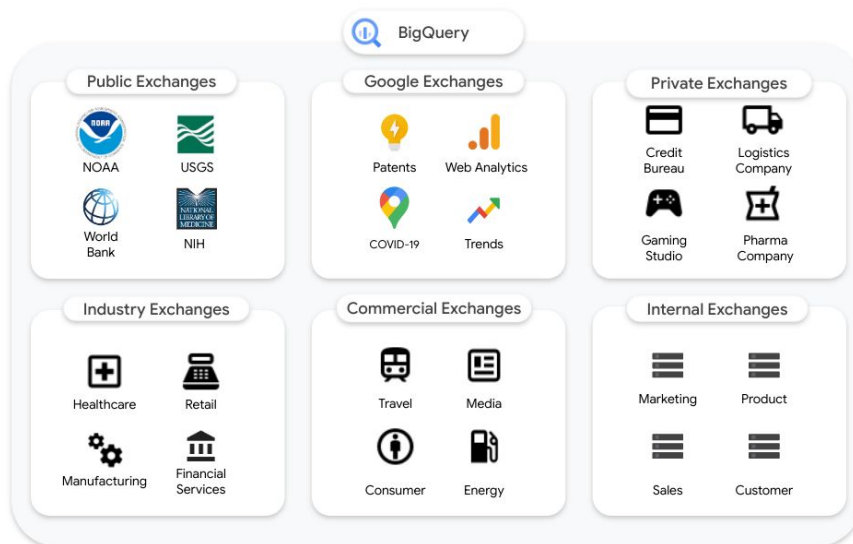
BigQuery

Public Exchanges

NOAA

NOAA

USGS

World Bank

NATIONAL LIBRARY OF MEDICINE

NIH

Google Exchanges

Patents

Web Analytics

COVID-19

Trends

Private Exchanges

Credit Bureau

Logistics Company

Gaming Studio

Pharma Company

Industry Exchanges

Healthcare

Retail

Manufacturing

Financial Services

Commercial Exchanges

Travel

Media

Consumer

Energy

Internal Exchanges

Marketing

Product

Sales

Customer